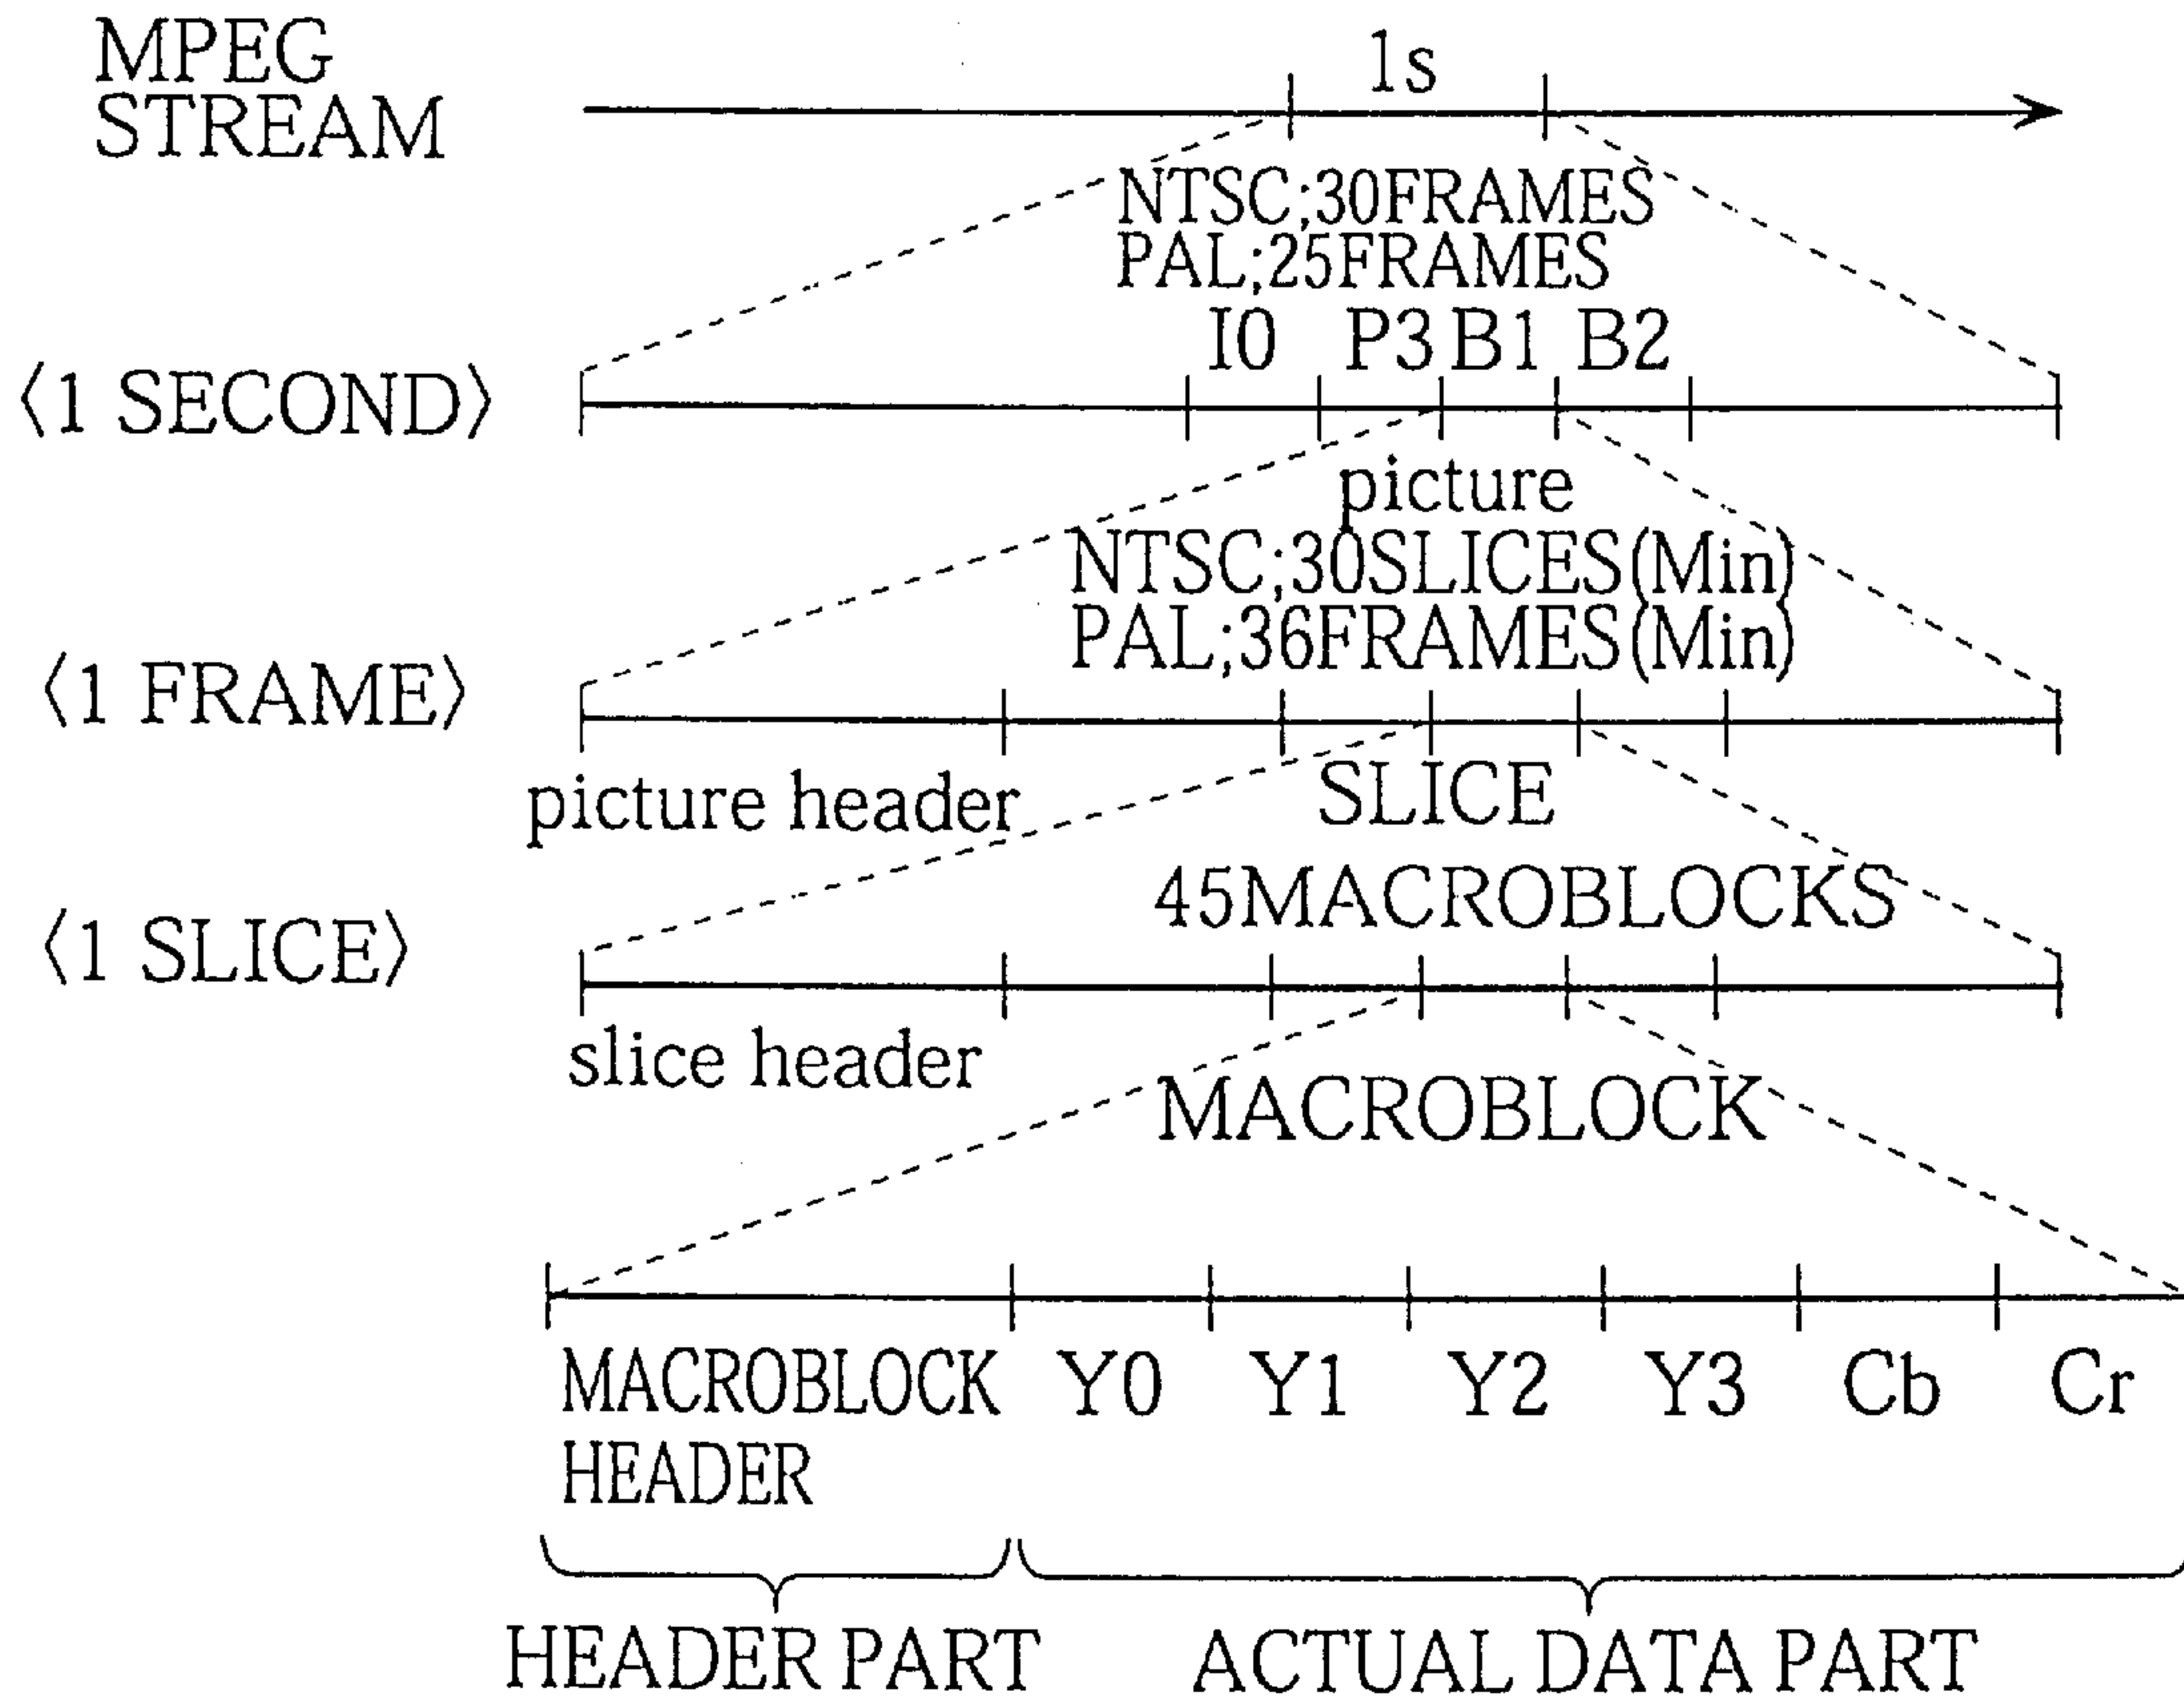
MPEG STREAM

1s

NTSC;30FRAMES
PAL;25FRAMES

I0 P3 B1 B2

⟨1 SECOND⟩

picture
NTSC;30SLICES(Min)
PAL;36FRAMES(Min)

⟨1 FRAME⟩

picture header

SLICE
45MACROBLOCKS

⟨1 SLICE⟩

slice header

MACROBLOCK

MACROBLOCK HEADER Y0 Y1 Y2 Y3 Cb Cr

HEADER PART ACTUAL DATA PART